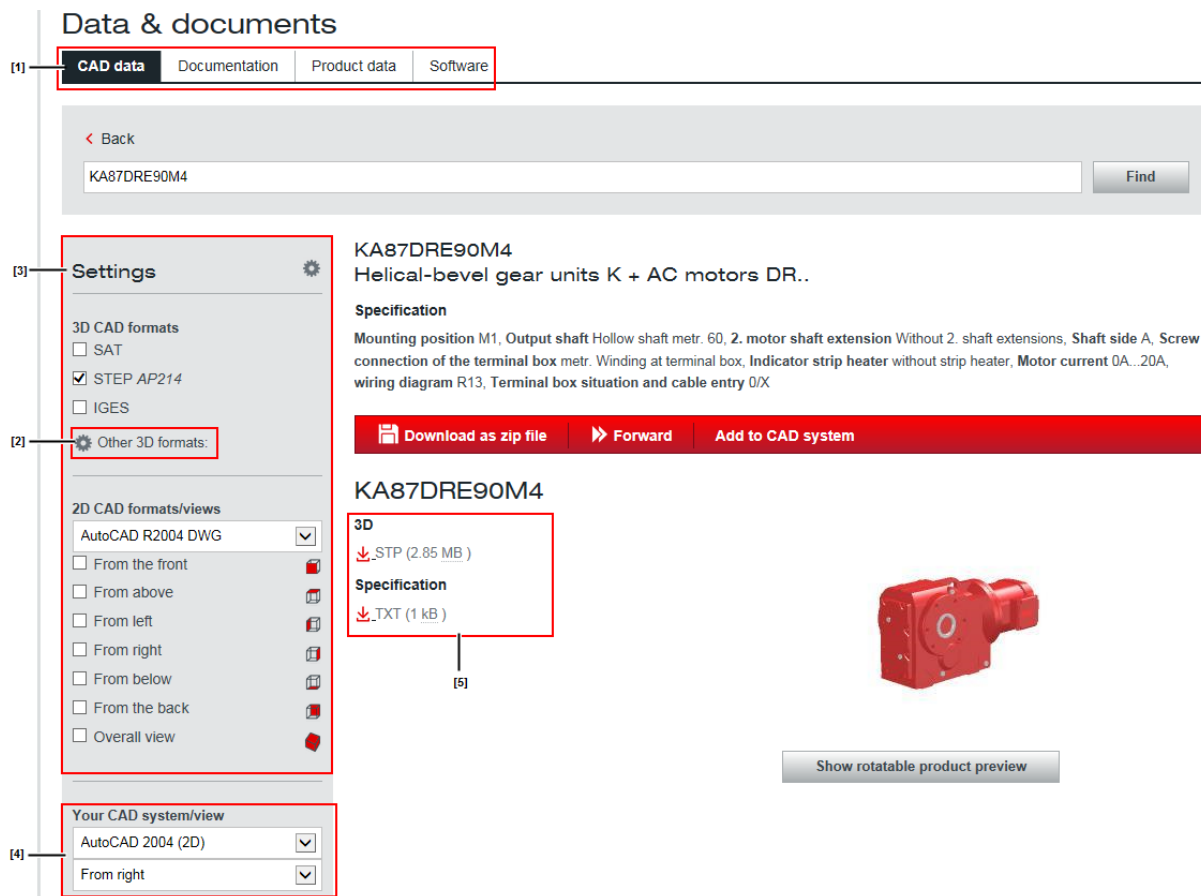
Data & documents

[1]

CAD data | Documentation | Product data | Software

Back

KA87DRE90M4

Find

[3]

Settings

3D CAD formats

SAT

STEP *AP214*

IGES

[2]

Other 3D formats:

2D CAD formats/views

AutoCAD R2004 DWG

From the front

From above

From left

From right

From below

From the back

Overall view

[4]

Your CAD system/view

AutoCAD 2004 (2D)

From right

KA87DRE90M4

Helical-bevel gear units K + AC motors DR..

Specification

**Mounting position** M1, **Output shaft** Hollow shaft metr. 60, **2. motor shaft extension** Without 2. shaft extensions, **Shaft side** A, **Screw connection of the terminal box** metr. Winding at terminal box, **Indicator strip heater** without strip heater, **Motor current** 0A...20A, **wiring diagram** R13, **Terminal box situation and cable entry** 0/X

Download as zip file | Forward | Add to CAD system

KA87DRE90M4

3D

STP (2.85 MB )

Specification

TXT (1 kB )

[5]

Show rotatable product preview